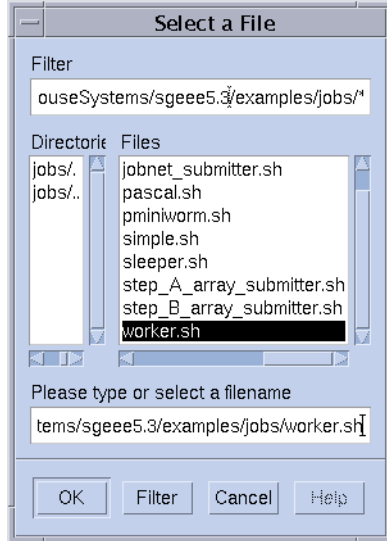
Select a File

Filter

ouseSystems/sgeee5.3/examples/jobs/*

Directorie

jobs/.

jobs/..

Files

jobnet_submitter.sh

pascal.sh

pminiworm.sh

simple.sh

sleeper.sh

step_A_array_submitter.sh

step_B_array_submitter.sh

worker.sh

Please type or select a filename

tems/sgeee5.3/examples/jobs/worker.sh

OK

Filter

Cancel

Help